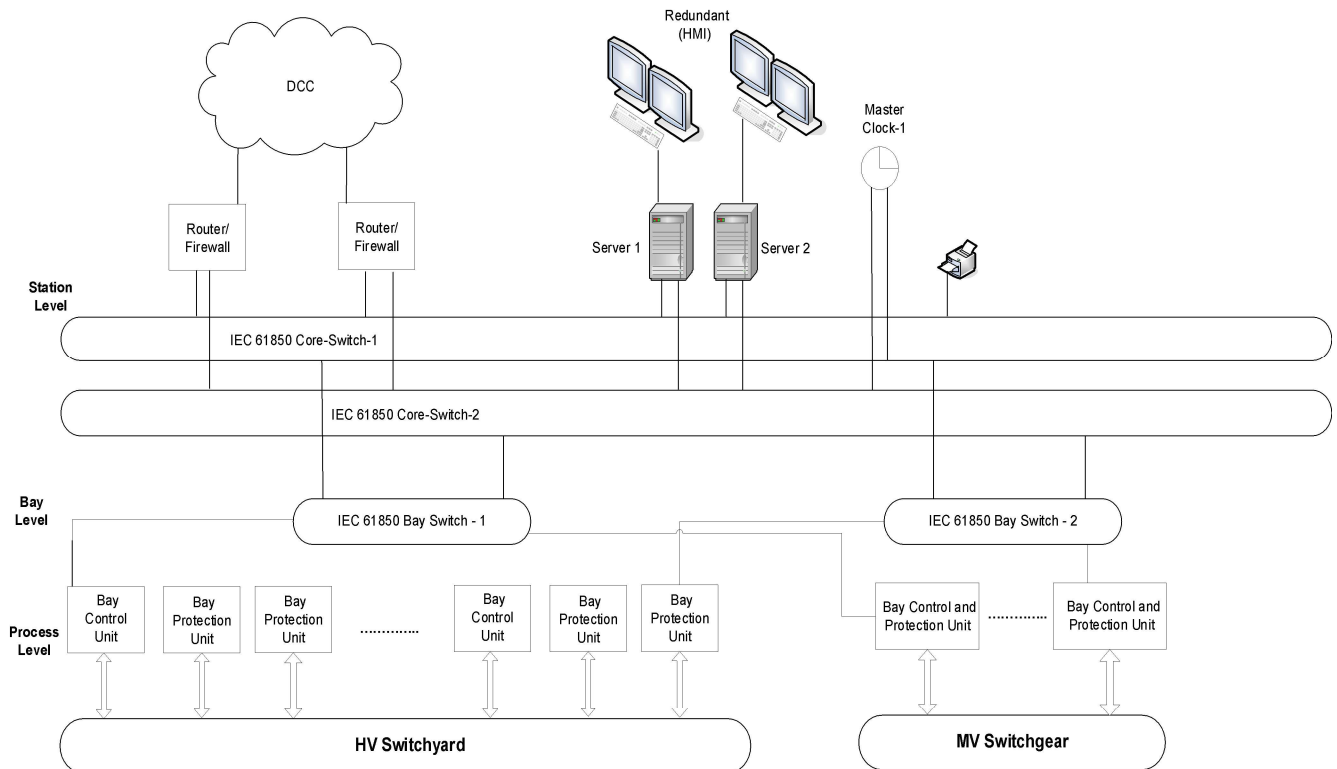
DCC

Redundant (HMI)

Master Clock-1

Router/ Firewall

Router/ Firewall

Server 1

Server 2

Station Level

IEC 61850 Core-Switch-1

IEC 61850 Core-Switch-2

Bay Level

IEC 61850 Bay Switch - 1

IEC 61850 Bay Switch - 2

Process Level

Bay Control Unit

Bay Protection Unit

Bay Protection Unit

............

Bay Control Unit

Bay Protection Unit

Bay Protection Unit

Bay Control and Protection Unit

............

Bay Control and Protection Unit

HV Switchyard

MV Switchgear